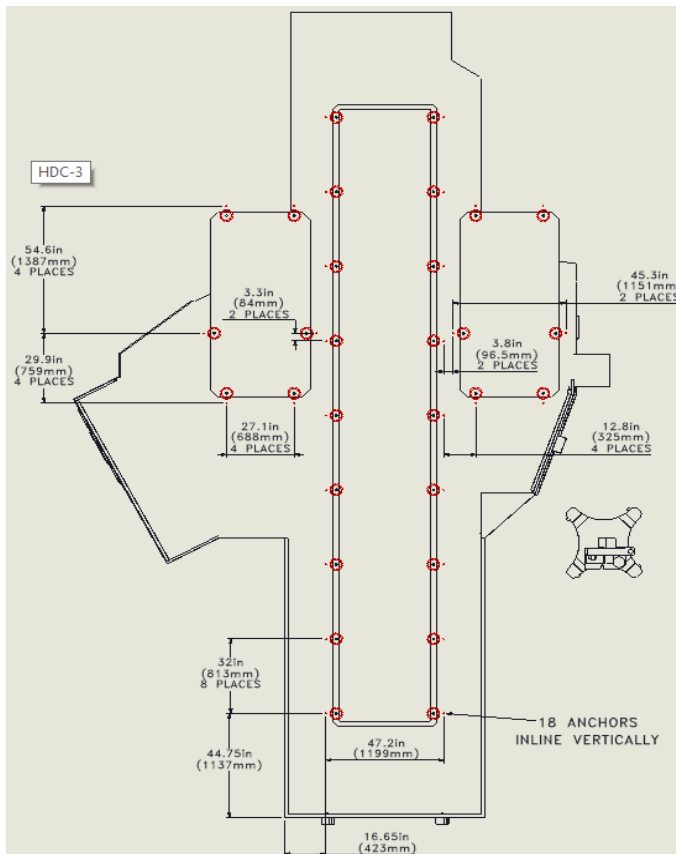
HDC-3

54.6in (1387mm) 4 PLACES

29.9in (759mm) 4 PLACES

3.3in (84mm) 2 PLACES

27.1in (688mm) 4 PLACES

45.3in (1151mm) 2 PLACES

3.8in (96.5mm) 2 PLACES

12.8in (325mm) 4 PLACES

32in (813mm) 8 PLACES

44.75in (1137mm)

47.2in (1199mm)

18 ANCHORS INLINE VERTICALLY

16.65in (423mm)